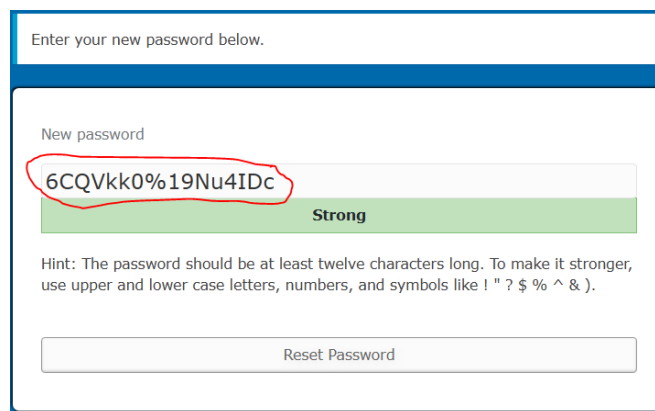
Enter your new password below.

New password

6CQVkk0%19Nu4IDc

Strong

Hint: The password should be at least twelve characters long. To make it stronger, use upper and lower case letters, numbers, and symbols like ! " ? $ % ^ & ).

Reset Password